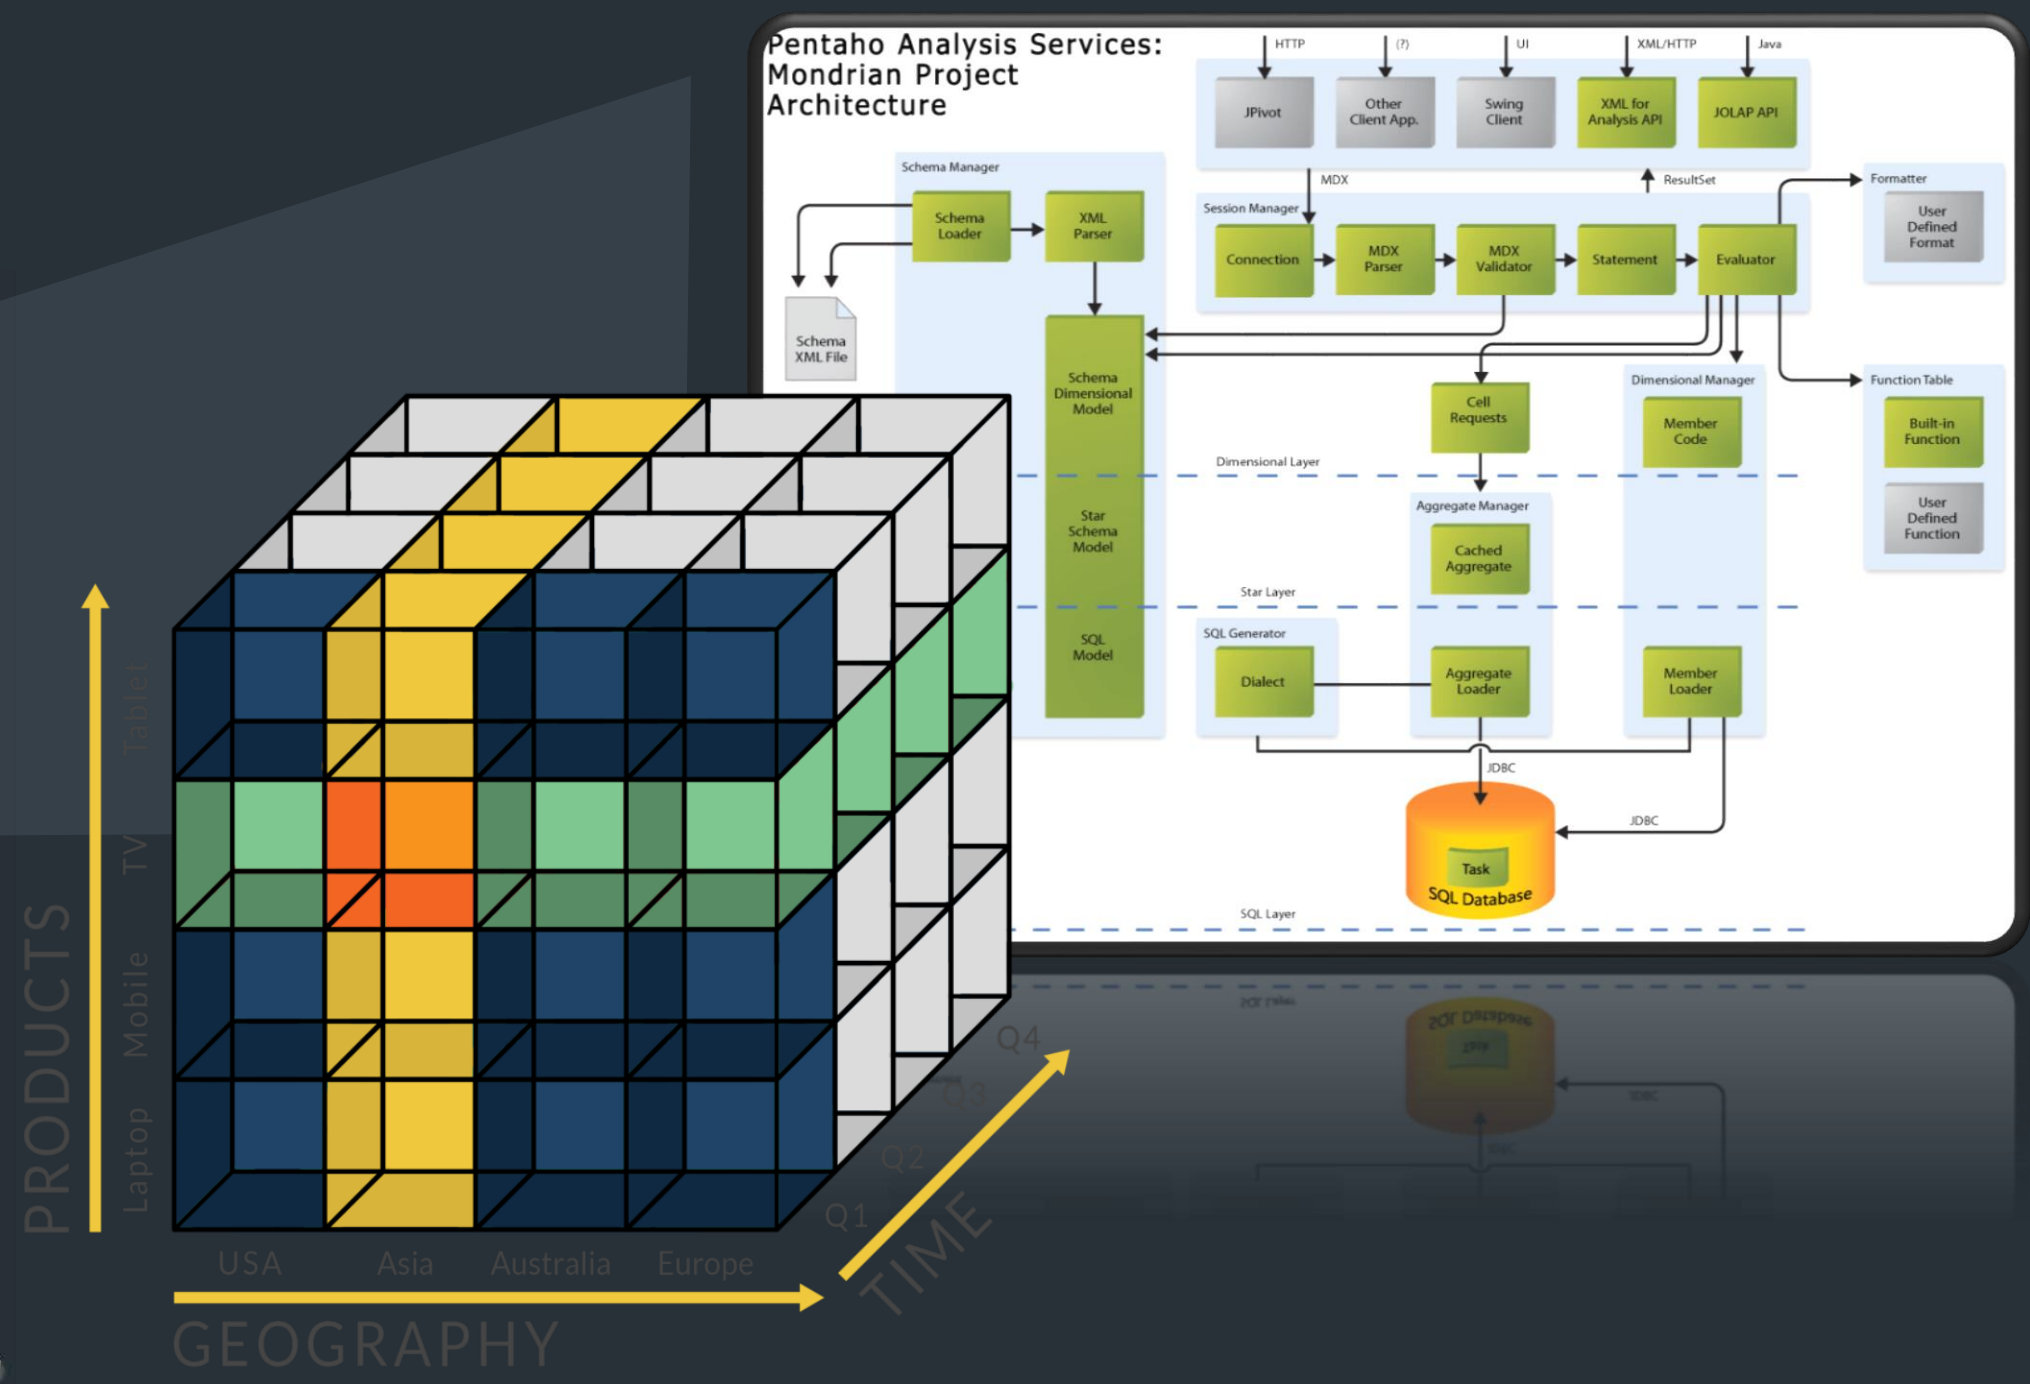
Pentaho Analysis Services:
Mondrian Project
Architecture

HTTP
(?)
UI
XML/HTTP
Java

JPivot
Other Client App.
Swing Client
XML for Analysis API
JOLAP API

MDX
ResultSet

Schema Manager
Schema Loader
XML Parser
Schema XML File
Schema Dimensional Model
Star Schema Model
SQL Model

Session Manager
Connection
MDX Parser
MDX Validator
Statement
Evaluator

Formatter
User Defined Format

Cell Requests
Dimensional Manager
Member Code

Function Table
Built-in Function
User Defined Function

Dimensional Layer

Aggregate Manager
Cached Aggregate

Star Layer

SQL Generator
Dialect
Aggregate Loader
Member Loader

JDBC
JDBC

Task
SQL Database

SQL Layer

PRODUCTS
Tablet
TV
Mobile
Laptop

USA
Asia
Australia
Europe
GEOGRAPHY

Q1
Q2
Q3
Q4
TIME